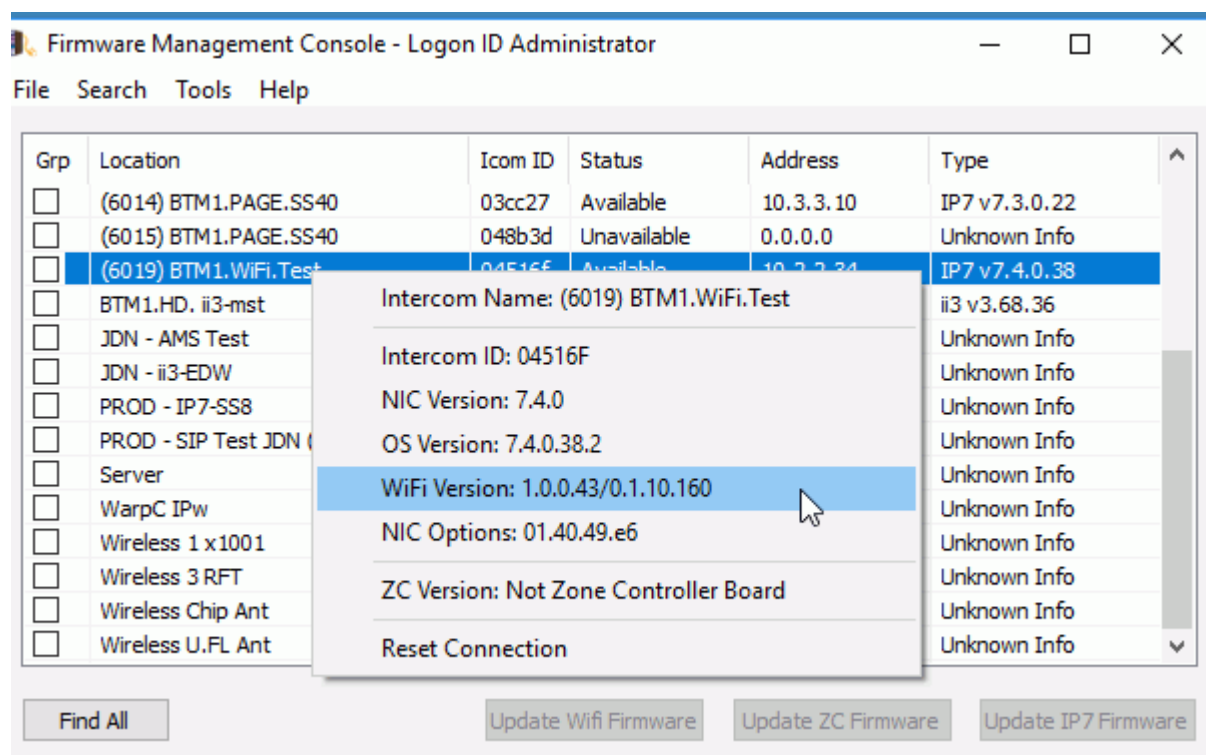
Firmware Management Console - Logon ID Administrator

File Search Tools Help

| Grp | Location | Icom ID | Status | Address | Type |
|---|---|---|---|---|---|
| | (6014) BTM1.PAGE.SS40 | 03cc27 | Available | 10.3.3.10 | IP7 v7.3.0.22 |
| | (6015) BTM1.PAGE.SS40 | 048b3d | Unavailable | 0.0.0.0 | Unknown Info |
| | (6019) BTM1.WiFi.Test | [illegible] | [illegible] | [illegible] | IP7 v7.4.0.38 |
| | BTM1.HD. ii3-mst | | | | ii3 v3.68.36 |
| | JDN - AMS Test | | | | Unknown Info |
| | JDN - ii3-EDW | | | | Unknown Info |
| | PROD - IP7-SS8 | | | | Unknown Info |
| | PROD - SIP Test JDN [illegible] | | | | Unknown Info |
| | Server | | | | Unknown Info |
| | WarpC IPw | | | | Unknown Info |
| | Wireless 1 x1001 | | | | Unknown Info |
| | Wireless 3 RFT | | | | Unknown Info |
| | Wireless Chip Ant | | | | Unknown Info |
| | Wireless U.FL Ant | | | | Unknown Info |

Intercom Name: (6019) BTM1.WiFi.Test
Intercom ID: 04516F
NIC Version: 7.4.0
OS Version: 7.4.0.38.2
WiFi Version: 1.0.0.43/0.1.10.160
NIC Options: 01.40.49.e6
ZC Version: Not Zone Controller Board
Reset Connection

Find All
Update Wifi Firmware
Update ZC Firmware
Update IP7 Firmware